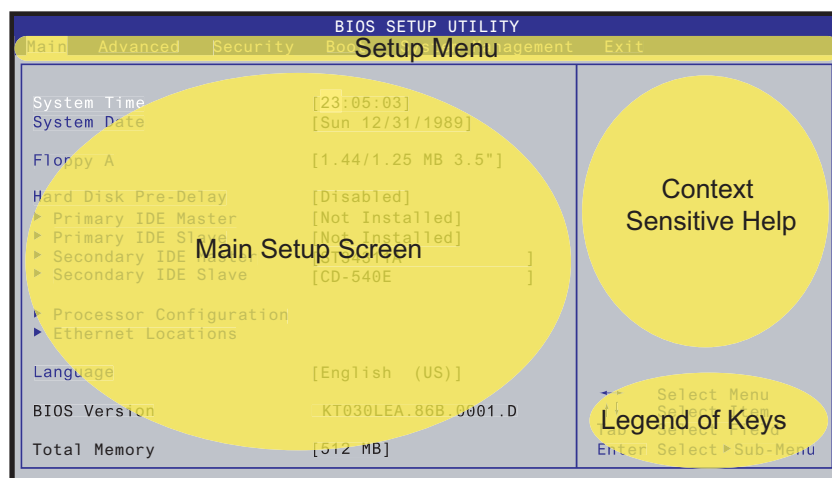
BIOS SETUP UTILITY

Main Advanced Security Boo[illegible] Setup Menu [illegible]agement Exit

System Time [23:05:03]
System Date [Sun 12/31/1989]

Floppy A [1.44/1.25 MB 3.5"]

Hard Disk Pre-Delay [Disabled]
▶ Primary IDE Master [Not Installed]
▶ Primary IDE Slave [Not Installed]
▶ Secondary IDE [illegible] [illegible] ]
▶ Secondary IDE Slave [CD-540E ]

Main Setup Screen

▶ Processor Configuration
▶ Ethernet Locations

Language [English (US)]

BIOS Version KT030LEA.86B.0001.D

Total Memory [512 MB]

Context Sensitive Help

←→ Select Menu
↑↓ Select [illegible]
Tab Select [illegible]
Enter Select ▶ Sub-Menu

Legend of Keys